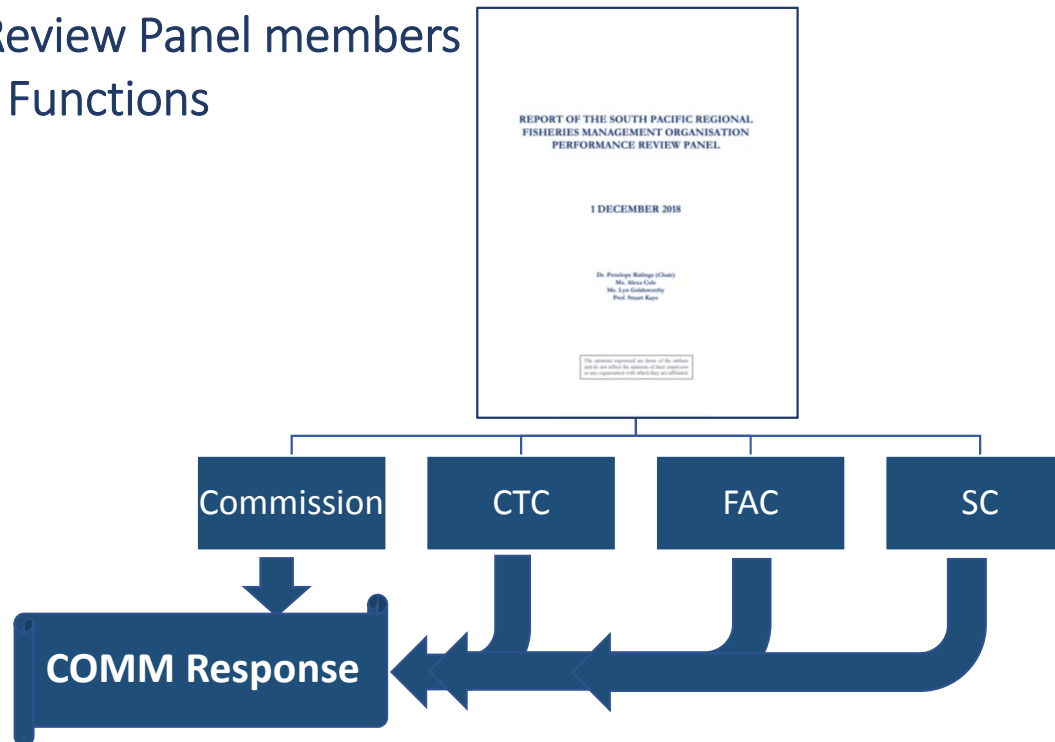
Review Panel members
Functions

REPORT OF THE SOUTH PACIFIC REGIONAL FISHERIES MANAGEMENT ORGANISATION PERFORMANCE REVIEW PANEL

1 DECEMBER 2018

Dr. Penelope Ridings (Chair)
Ms. Alexa Cole
Ms. Lyn Goldsworthy
Prof. Stuart Kaye

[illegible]

Commission
CTC
FAC
SC

COMM Response